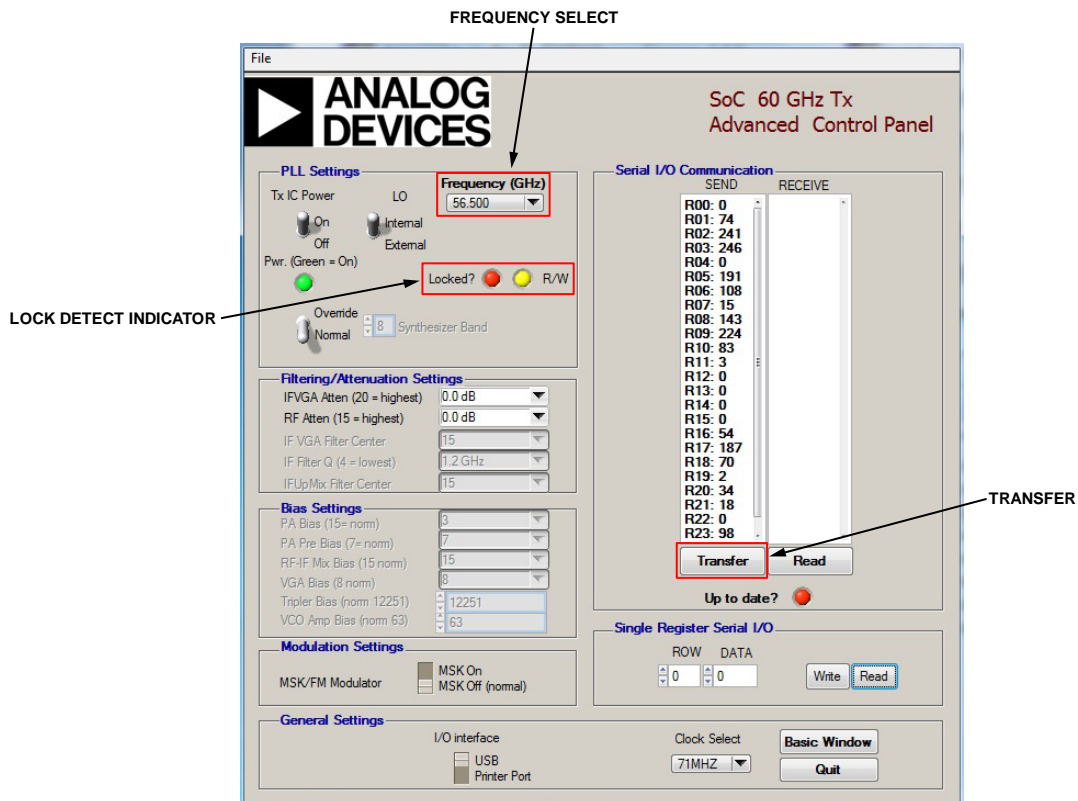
FREQUENCY SELECT

File

ANALOG DEVICES

SoC 60 GHz Tx
Advanced Control Panel

PLL Settings
Tx IC Power
On
Off
LO
Internal
External
Frequency (GHz)
56.500
Pwr. (Green = On)
Locked? R/W

LOCK DETECT INDICATOR

Override
Normal
8 Synthesizer Band

Filtering/Attenuation Settings
IFVGA Atten (20 = highest) 0.0 dB
RF Atten (15 = highest) 0.0 dB
IF VGA Filter Center 15
IF Filter Q (4 = lowest) 1.2 GHz
IFUpMix Filter Center 15

Bias Settings
PA Bias (15= norm) 3
PA Pre Bias (7= norm) 7
RF-IF Mix Bias (15 norm) 15
VGA Bias (8 norm) 8
Tripler Bias (norm 12251) 12251
VCO Amp Bias (norm 63) 63

Modulation Settings
MSK/FM Modulator
MSK On
MSK Off (normal)

Serial I/O Communication
SEND
RECEIVE
R00: 0
R01: 74
R02: 241
R03: 246
R04: 0
R05: 191
R06: 108
R07: 15
R08: 143
R09: 224
R10: 83
R11: 3
R12: 0
R13: 0
R14: 0
R15: 0
R16: 54
R17: 187
R18: 70
R19: 2
R20: 34
R21: 18
R22: 0
R23: 98

TRANSFER

Transfer Read
Up to date?

Single Register Serial I/O
ROW DATA
0 0
Write Read

General Settings
I/O interface
USB
Printer Port
Clock Select
71MHZ
Basic Window
Quit